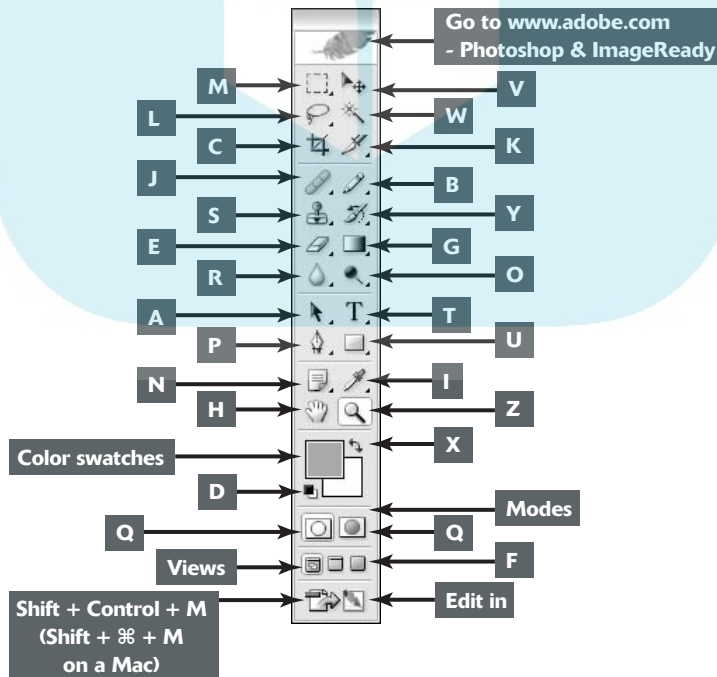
Go to www.adobe.com - Photoshop & ImageReady

M

V

L

W

C

K

J

B

S

Y

E

G

R

O

A

T

P

U

N

I

H

Z

X

Color swatches

D

Modes

Q

Q

Views

F

Shift + Control + M (Shift + ⌘ + M on a Mac)

Edit in